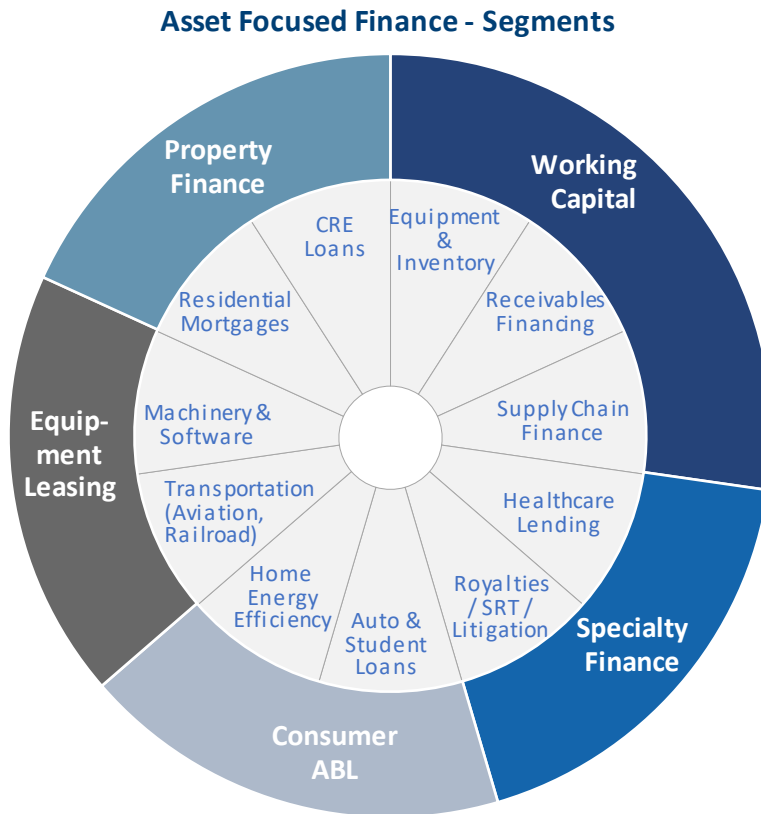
Asset Focused Finance - Segments

Working Capital

Equipment & Inventory

Receivables Financing

Supply Chain Finance

Specialty Finance

Healthcare Lending

Royalties / SRT / Litigation

Consumer ABL

Auto & Student Loans

Home Energy Efficiency

Equipment Leasing

Transportation (Aviation, Railroad)

Machinery & Software

Property Finance

Residential Mortgages

CRE Loans